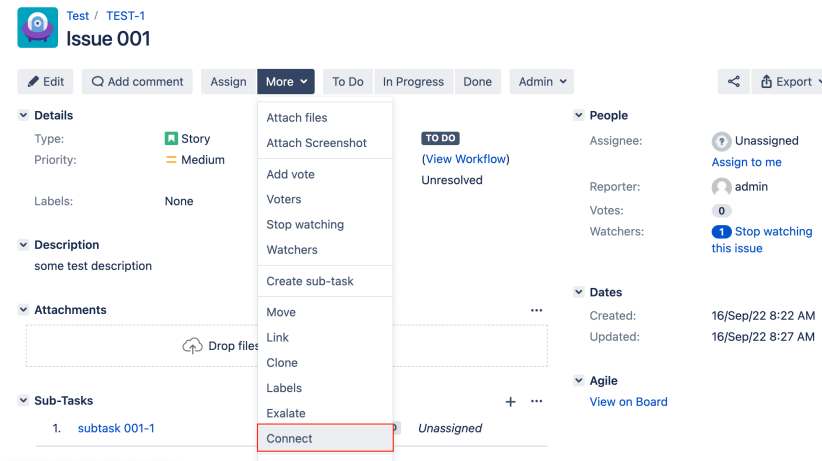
Test / TEST-1
Issue 001

Edit
Add comment
Assign
More
To Do
In Progress
Done
Admin
Export

Details
Type: Story
Priority: Medium
Labels: None

Attach files
Attach Screenshot
Add vote
Voters
Stop watching
Watchers
Create sub-task
Move
Link
Clone
Labels
Exalate
Connect

TO DO
(View Workflow)
Unresolved

Description
some test description

Attachments
Drop files

Sub-Tasks
1. subtask 001-1
Unassigned

People
Assignee: Unassigned
Assign to me
Reporter: admin
Votes: 0
Watchers: 1 Stop watching this issue

Dates
Created: 16/Sep/22 8:22 AM
Updated: 16/Sep/22 8:27 AM

Agile
View on Board